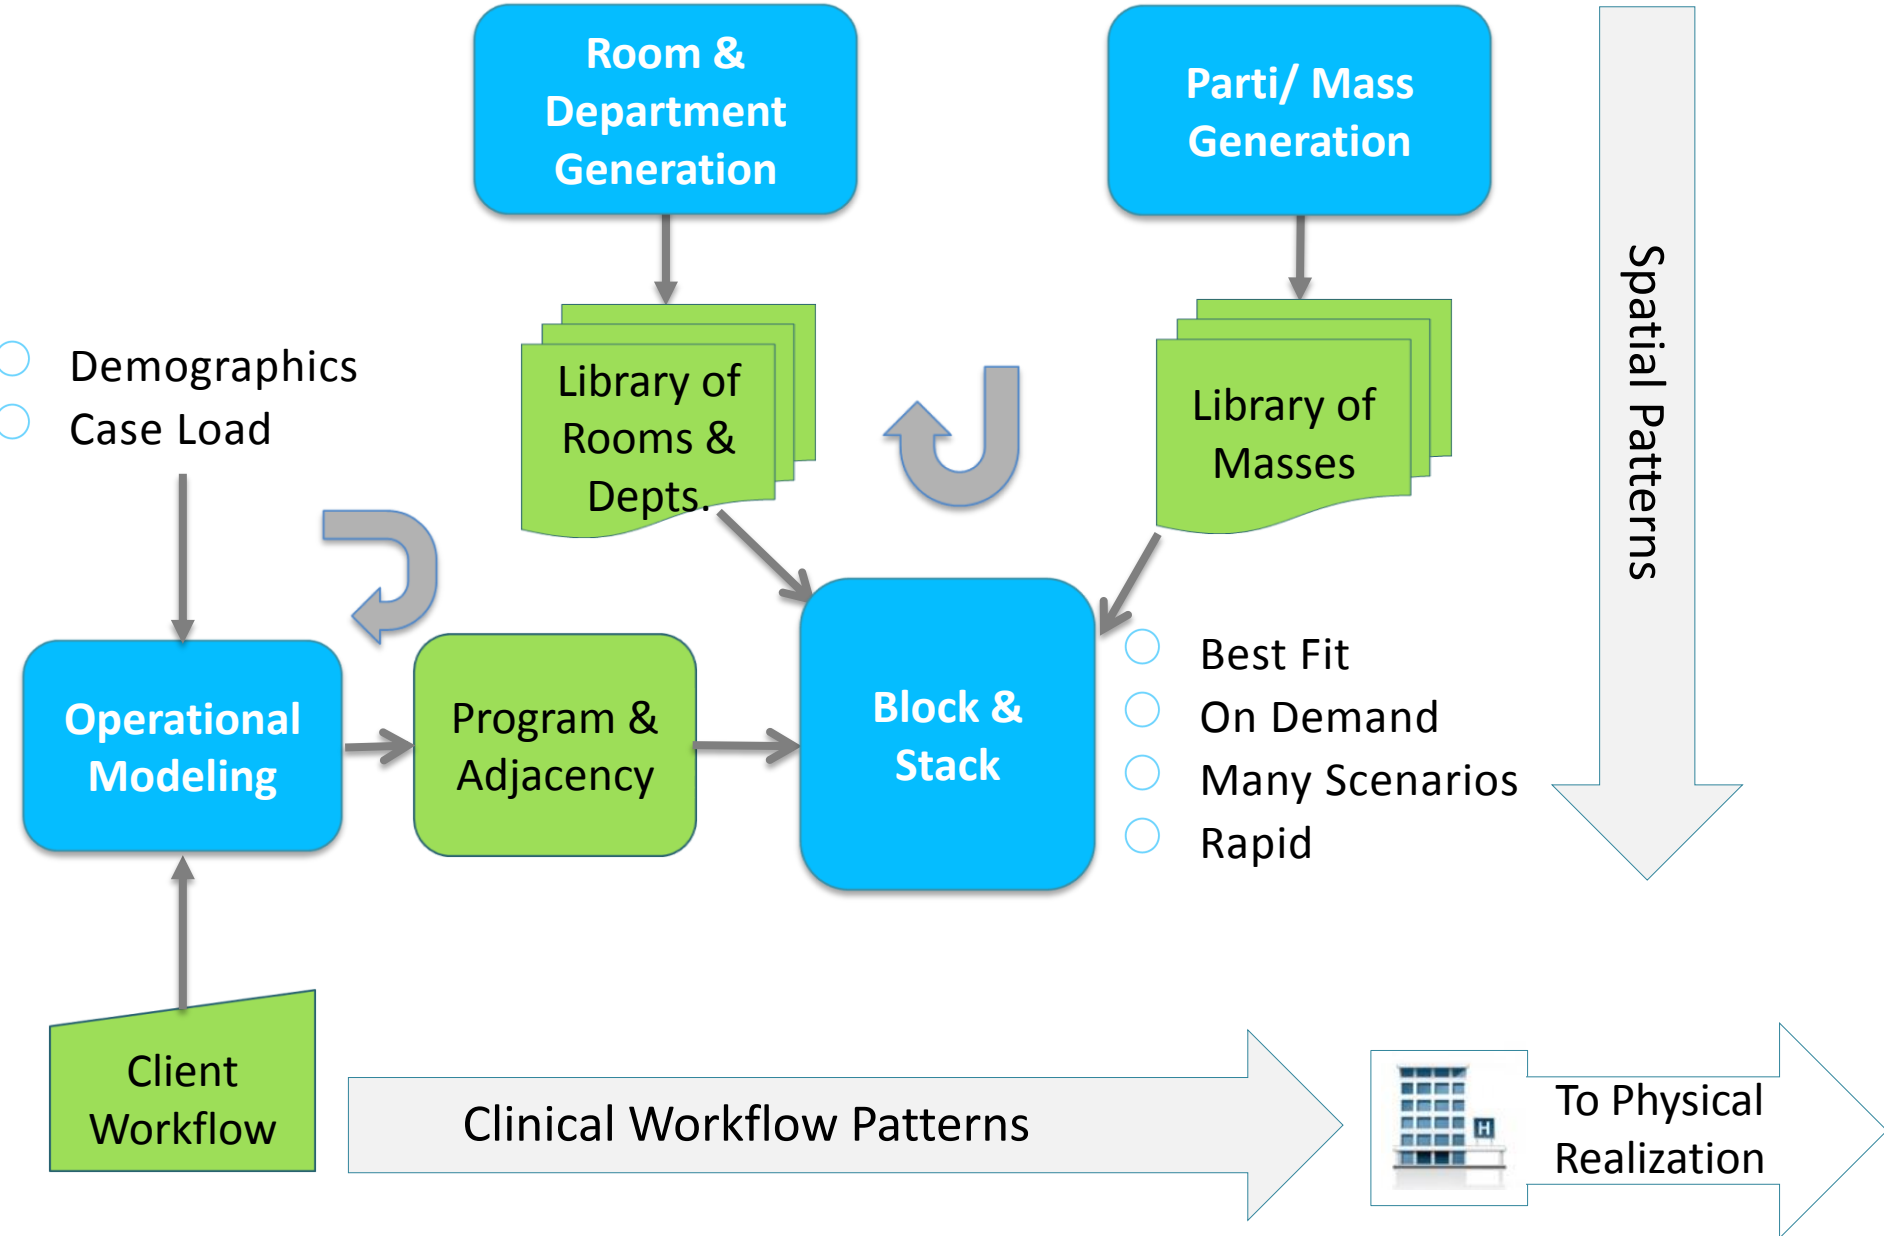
Room & Department Generation

Parti/ Mass Generation

Spatial Patterns

Demographics
Case Load

Library of Rooms & Depts.

Library of Masses

Operational Modeling

Program & Adjacency

Block & Stack

Best Fit
On Demand
Many Scenarios
Rapid

Client Workflow

Clinical Workflow Patterns

H

To Physical Realization